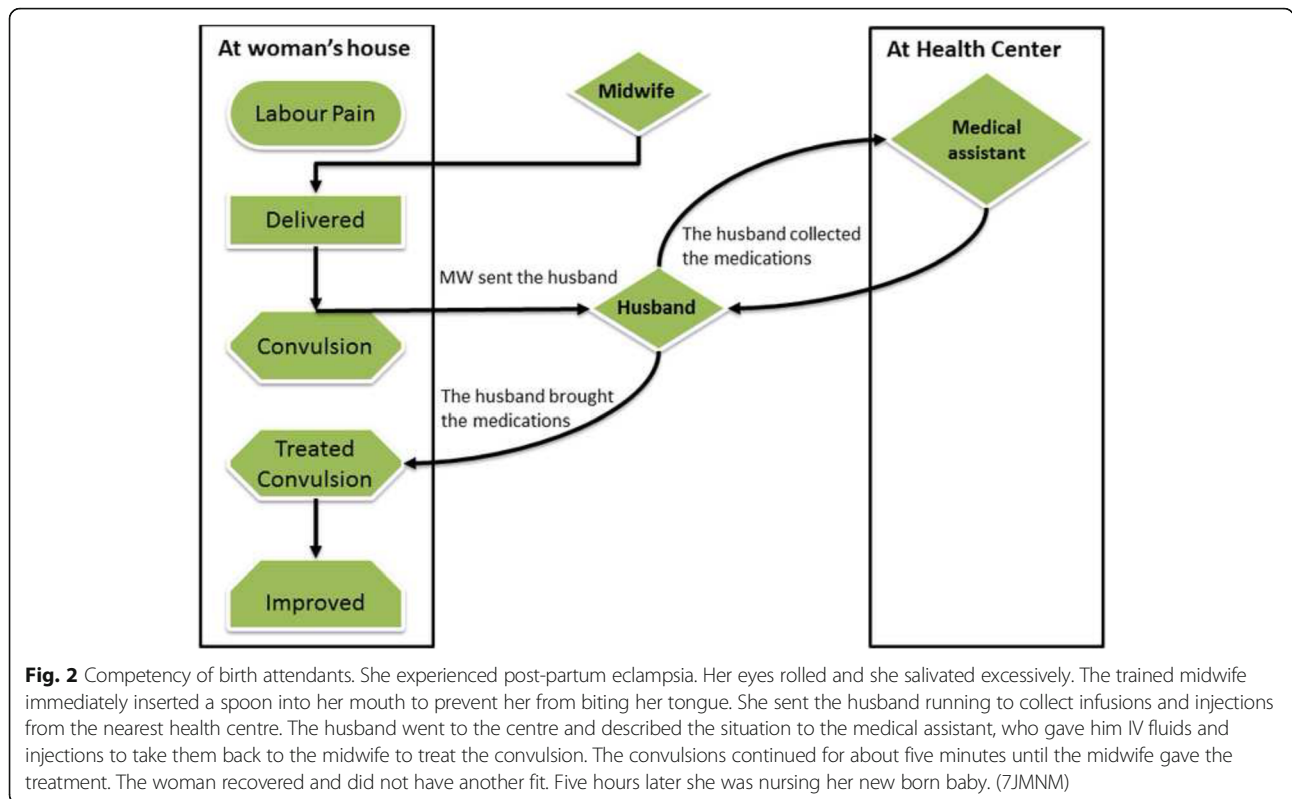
At woman's house

Labour Pain

Delivered

Convulsion

Treated Convulsion

Improved

Midwife

MW sent the husband

Husband

The husband collected the medications

The husband brought the medications

At Health Center

Medical assistant

**Fig. 2** Competency of birth attendants. She experienced post-partum eclampsia. Her eyes rolled and she salivated excessively. The trained midwife immediately inserted a spoon into her mouth to prevent her from biting her tongue. She sent the husband running to collect infusions and injections from the nearest health centre. The husband went to the centre and described the situation to the medical assistant, who gave him IV fluids and injections to take them back to the midwife to treat the convulsion. The convulsions continued for about five minutes until the midwife gave the treatment. The woman recovered and did not have another fit. Five hours later she was nursing her new born baby. (7JMNM)